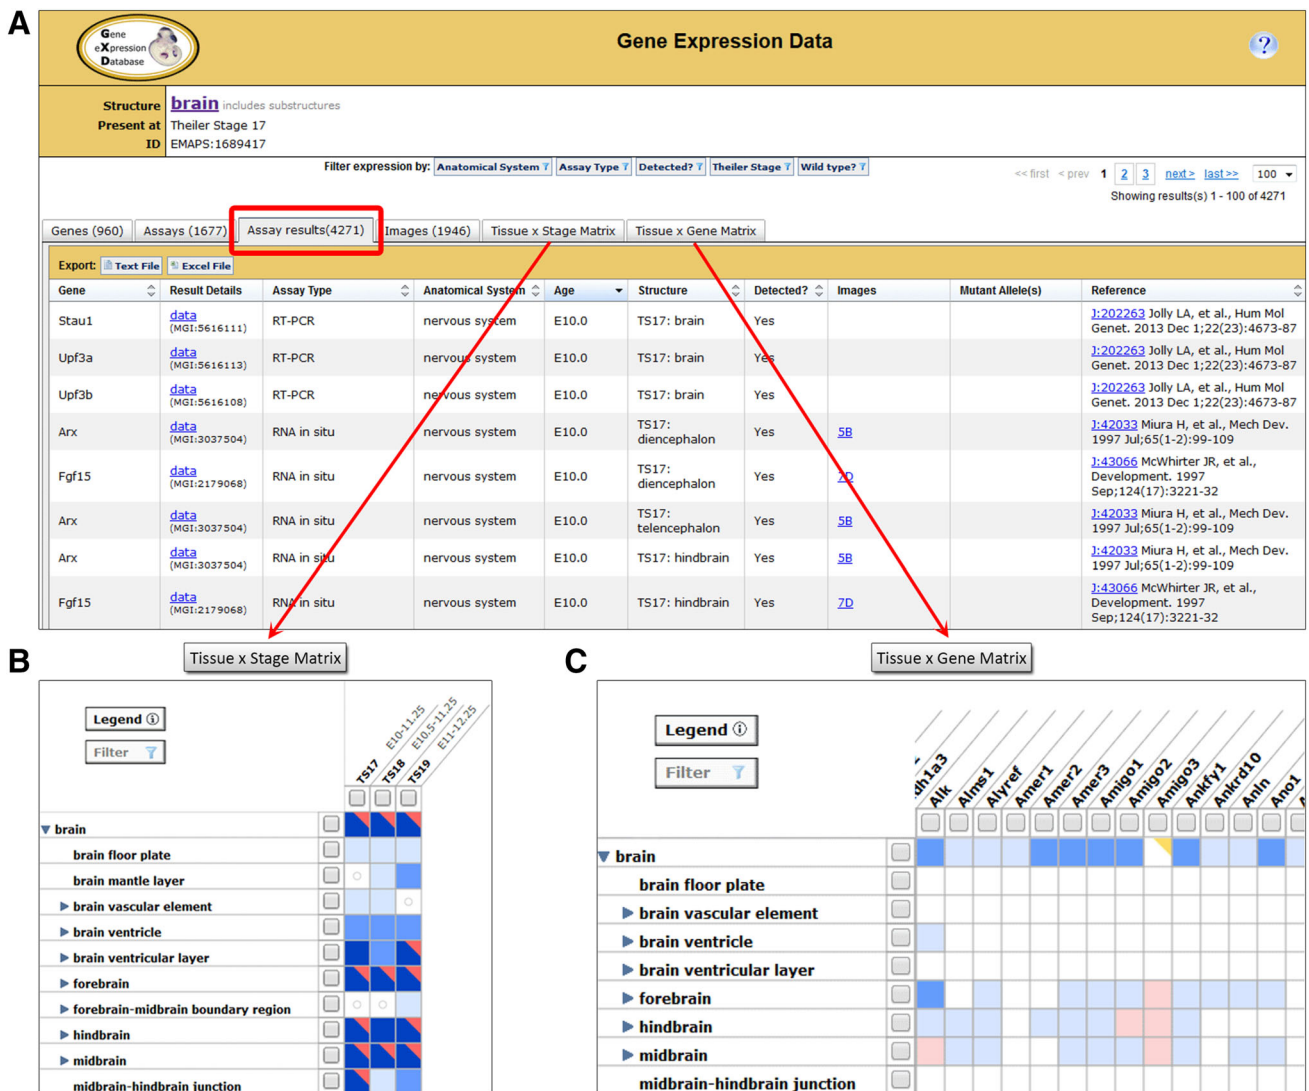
A

Gene eXpression Database

Gene Expression Data

?

Structure **brain** includes substructures
Present at Theiler Stage 17
ID EMAPS:1689417

Filter expression by: Anatomical System Assay Type Detected? Theiler Stage Wild type?

<< first < prev 1 2 3 next > last >> 100

Showing results(s) 1 - 100 of 4271

Genes (960) Assays (1677) Assay results(4271) Images (1946) Tissue x Stage Matrix Tissue x Gene Matrix

Export: Text File Excel File

| Gene | Result Details | Assay Type | Anatomical System | Age | Structure | Detected? | Images | Mutant Allele(s) | Reference |
|---|---|---|---|---|---|---|---|---|---|
| Stau1 | data (MGI:5616111) | RT-PCR | nervous system | E10.0 | TS17: brain | Yes | | | J:202263 Jolly LA, et al., Hum Mol Genet. 2013 Dec 1;22(23):4673-87 |
| Upf3a | data (MGI:5616113) | RT-PCR | nervous system | E10.0 | TS17: brain | Yes | | | J:202263 Jolly LA, et al., Hum Mol Genet. 2013 Dec 1;22(23):4673-87 |
| Upf3b | data (MGI:5616108) | RT-PCR | nervous system | E10.0 | TS17: brain | Yes | | | J:202263 Jolly LA, et al., Hum Mol Genet. 2013 Dec 1;22(23):4673-87 |
| Arx | data (MGI:3037504) | RNA in situ | nervous system | E10.0 | TS17: diencephalon | Yes | 5B | | J:42033 Miura H, et al., Mech Dev. 1997 Jul;65(1-2):99-109 |
| Fgf15 | data (MGI:2179068) | RNA in situ | nervous system | E10.0 | TS17: diencephalon | Yes | 7D | | J:43066 McWhirter JR, et al., Development. 1997 Sep;124(17):3221-32 |
| Arx | data (MGI:3037504) | RNA in situ | nervous system | E10.0 | TS17: telencephalon | Yes | 5B | | J:42033 Miura H, et al., Mech Dev. 1997 Jul;65(1-2):99-109 |
| Arx | data (MGI:3037504) | RNA in situ | nervous system | E10.0 | TS17: hindbrain | Yes | 5B | | J:42033 Miura H, et al., Mech Dev. 1997 Jul;65(1-2):99-109 |
| Fgf15 | data (MGI:2179068) | RNA in situ | nervous system | E10.0 | TS17: hindbrain | Yes | 7D | | J:43066 McWhirter JR, et al., Development. 1997 Sep;124(17):3221-32 |

B

Tissue x Stage Matrix

Legend
Filter

TS17 E10-11.25
TS18 E10.5-11.25
TS19 E11-12.25

brain
brain floor plate
brain mantle layer
brain vascular element
brain ventricle
brain ventricular layer
forebrain
forebrain-midbrain boundary region
hindbrain
midbrain
midbrain-hindbrain junction

C

Tissue x Gene Matrix

Legend
Filter

dh1a3 Alk Alms1 Alyref Amer1 Amer2 Amer3 Amigo1 Amigo2 Amigo3 Ankfy1 Ankrd10 Anln Ano1

brain
brain floor plate
brain vascular element
brain ventricle
brain ventricular layer
forebrain
hindbrain
midbrain
midbrain-hindbrain junction